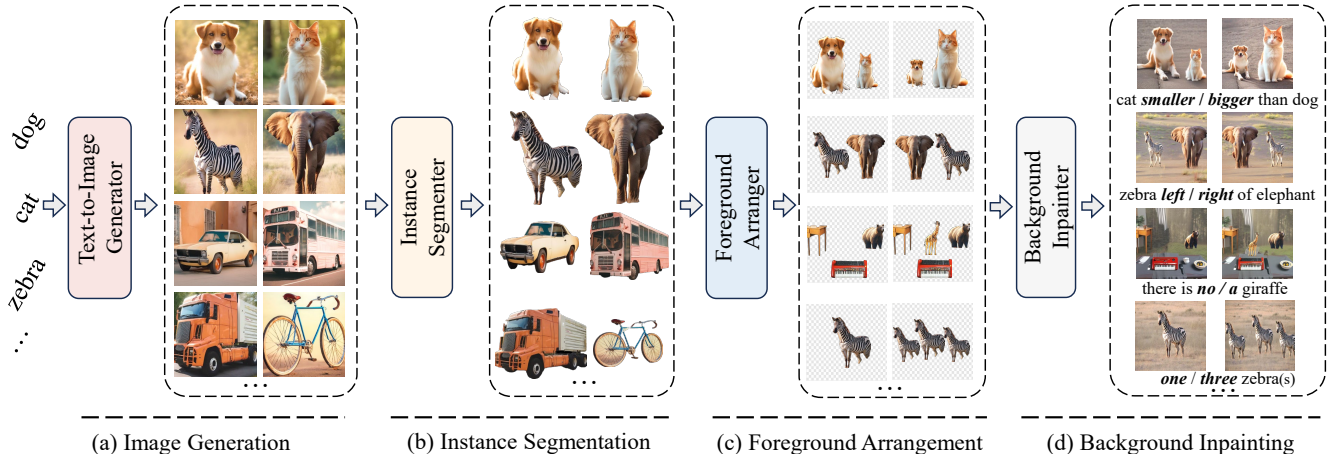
dog

cat

zebra

...

Text-to-Image Generator

...

Instance Segmenter

...

Foreground Arranger

...

Background Inpainter

cat ***smaller / bigger*** than dog

zebra ***left / right*** of elephant

there is ***no / a*** giraffe

***one*** / ***three*** zebra(s)

...

(a) Image Generation

(b) Instance Segmentation

(c) Foreground Arrangement

(d) Background Inpainting